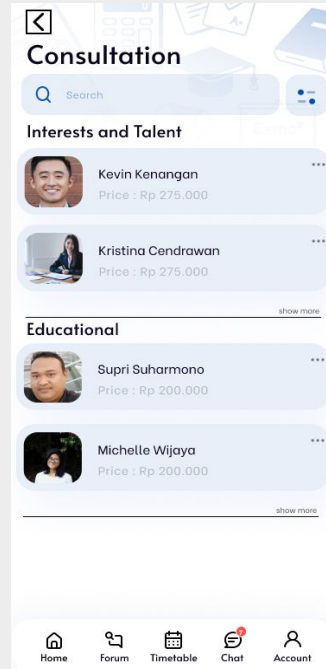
Consultation

Search

Interests and Talent

Kevin Kenangan
Price : Rp 275.000

Kristina Cendrawan
Price : Rp 275.000

show more

Educational

Supri Suharmono
Price : Rp 200.000

Michelle Wijaya
Price : Rp 200.000

show more

Home
Forum
Timetable
Chat
Account